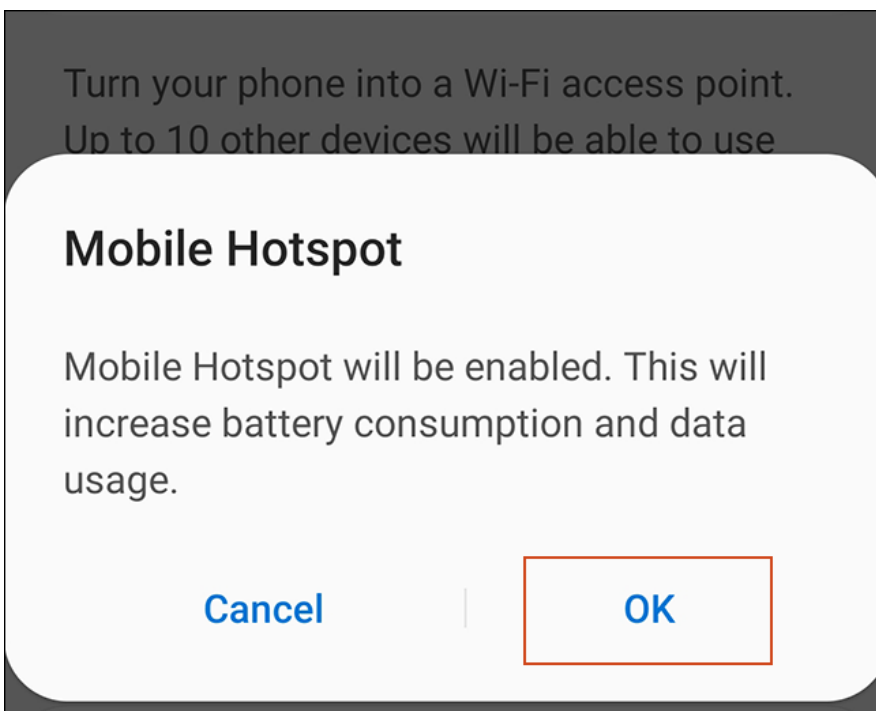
Turn your phone into a Wi-Fi access point. Up to 10 other devices will be able to use

Mobile Hotspot

Mobile Hotspot will be enabled. This will increase battery consumption and data usage.

Cancel

OK